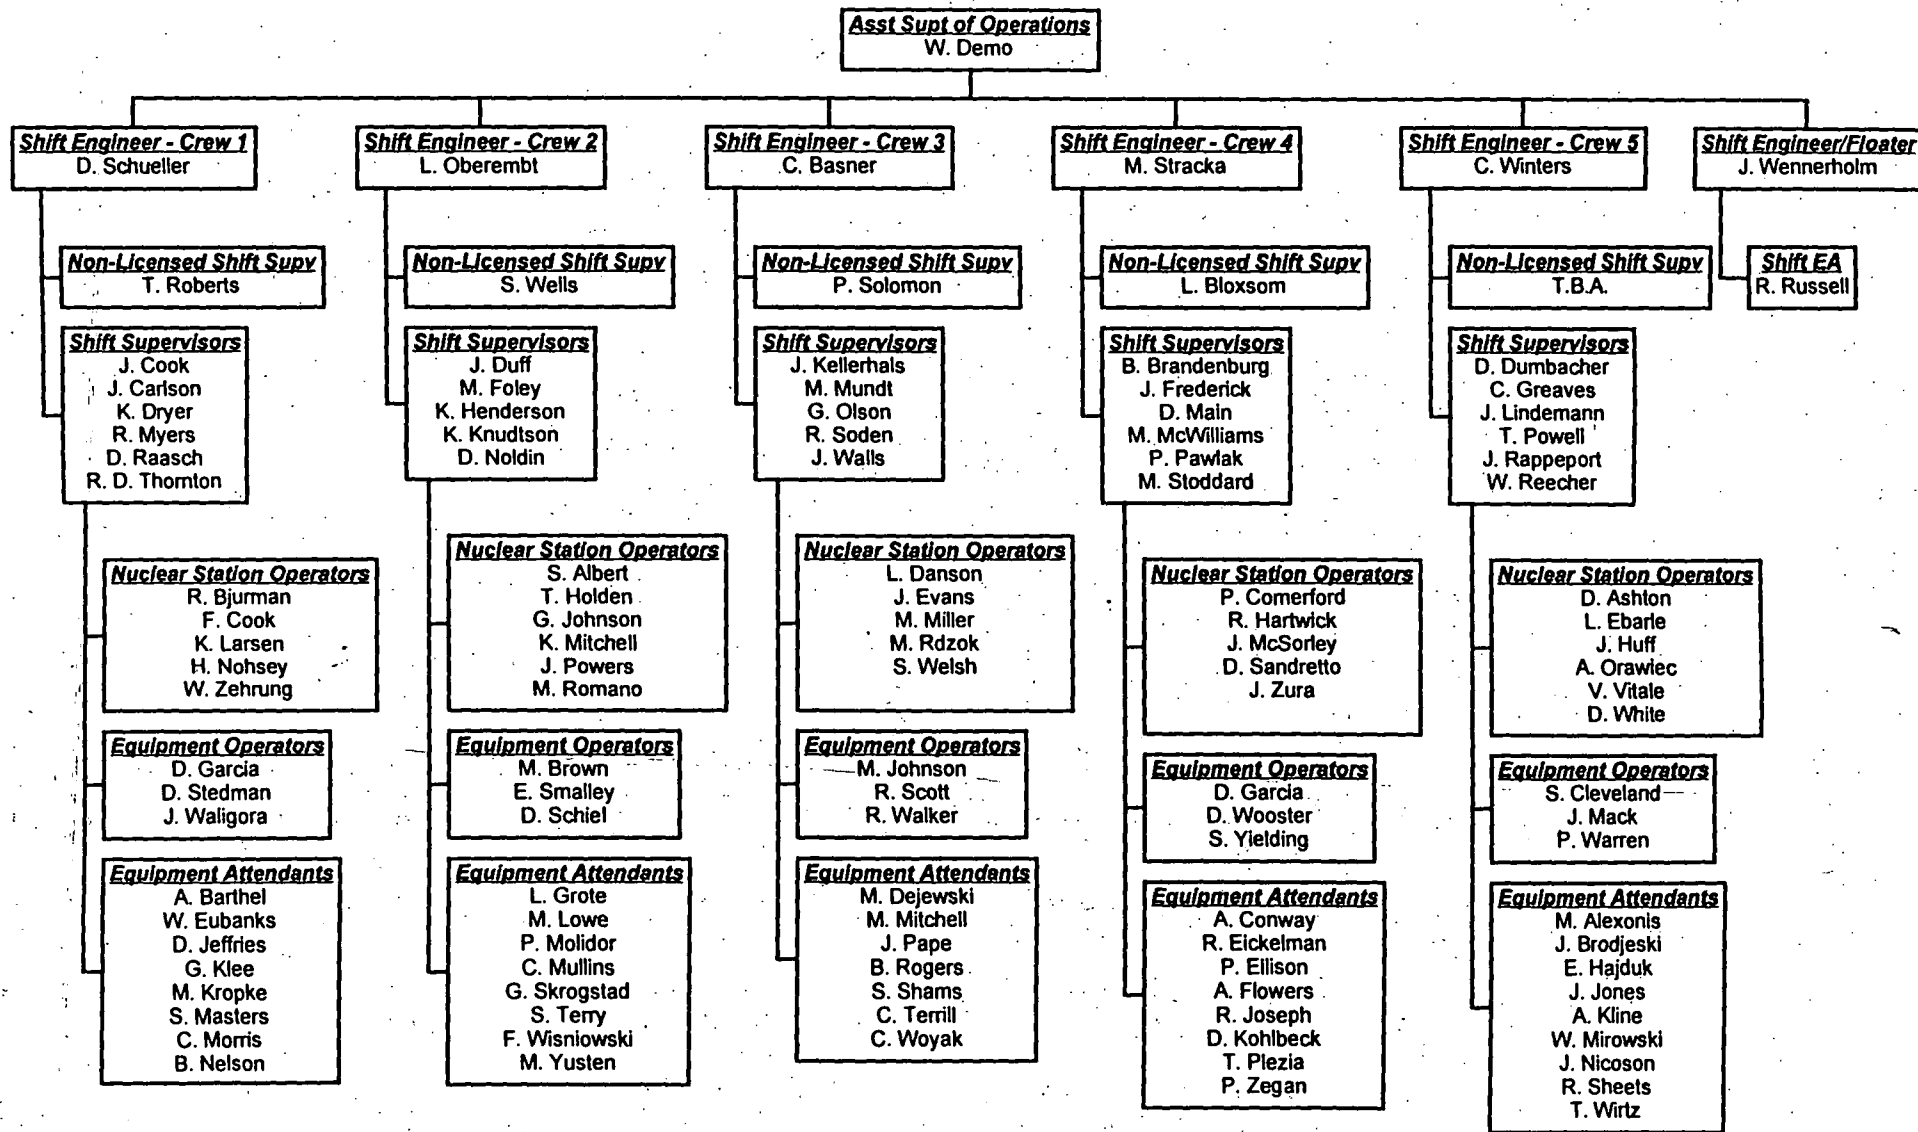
Asst Supt of Operations
W. Demo

Shift Engineer - Crew 1
D. Schueller

Non-Licensed Shift Supv
T. Roberts

Shift Supervisors
J. Cook
J. Carlson
K. Dryer
R. Myers
D. Raasch
R. D. Thornton

Nuclear Station Operators
R. Bjurman
F. Cook
K. Larsen
H. Nohsey
W. Zehrung

Equipment Operators
D. Garcia
D. Stedman
J. Waligora

Equipment Attendants
A. Barthel
W. Eubanks
D. Jeffries
G. Klee
M. Kropke
S. Masters
C. Morris
B. Nelson

Shift Engineer - Crew 2
L. Oberembt

Non-Licensed Shift Supv
S. Wells

Shift Supervisors
J. Duff
M. Foley
K. Henderson
K. Knudtson
D. Noldin

Nuclear Station Operators
S. Albert
T. Holden
G. Johnson
K. Mitchell
J. Powers
M. Romano

Equipment Operators
M. Brown
E. Smalley
D. Schiel

Equipment Attendants
L. Grote
M. Lowe
P. Molidor
C. Mullins
G. Skrogstad
S. Terry
F. Wisniowski
M. Yusten

Shift Engineer - Crew 3
C. Basner

Non-Licensed Shift Supv
P. Solomon

Shift Supervisors
J. Kellerhals
M. Mundt
G. Olson
R. Soden
J. Walls

Nuclear Station Operators
L. Danson
J. Evans
M. Miller
M. Rdzok
S. Welsh

Equipment Operators
M. Johnson
R. Scott
R. Walker

Equipment Attendants
M. Dejewski
M. Mitchell
J. Pape
B. Rogers
S. Shams
C. Terrill
C. Woyak

Shift Engineer - Crew 4
M. Stracka

Non-Licensed Shift Supv
L. Bloxsom

Shift Supervisors
B. Brandenburg
J. Frederick
D. Main
M. McWilliams
P. Pawlak
M. Stoddard

Nuclear Station Operators
P. Comerford
R. Hartwick
J. McSorley
D. Sandretto
J. Zura

Equipment Operators
D. Garcia
D. Wooster
S. Yielding

Equipment Attendants
A. Conway
R. Eickelman
P. Ellison
A. Flowers
R. Joseph
D. Kohlbeck
T. Plezia
P. Zegan

Shift Engineer - Crew 5
C. Winters

Non-Licensed Shift Supv
T.B.A.

Shift Supervisors
D. Dumbacher
C. Greaves
J. Lindemann
T. Powell
J. Rappeport
W. Reecher

Nuclear Station Operators
D. Ashton
L. Ebarle
J. Huff
A. Orawiec
V. Vitale
D. White

Equipment Operators
S. Cleveland
J. Mack
P. Warren

Equipment Attendants
M. Alexonis
J. Brodjeski
E. Hajduk
J. Jones
A. Kline
W. Mirowski
J. Nicoson
R. Sheets
T. Wirtz

Shift Engineer/Floater
J. Wennerholm

Shift EA
R. Russell